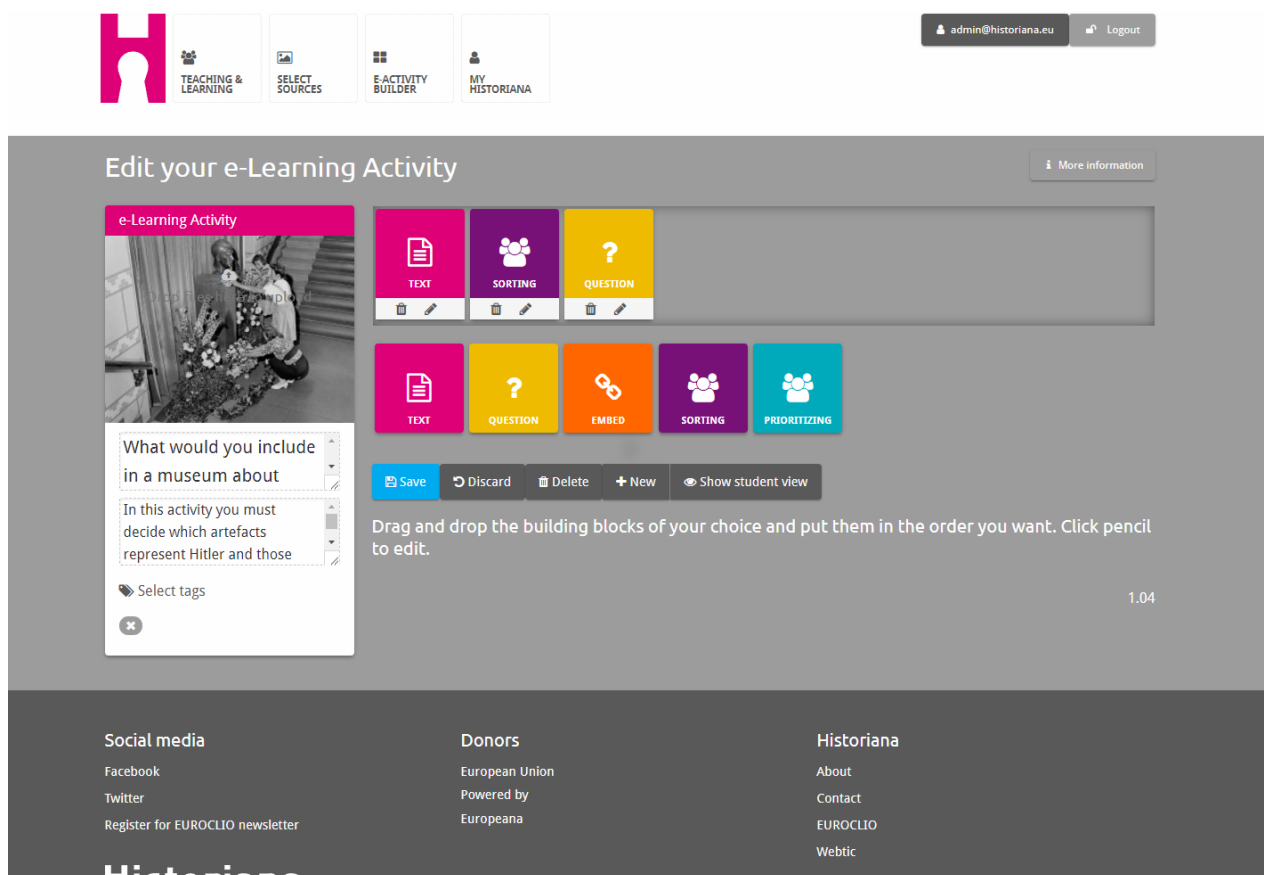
TEACHING & LEARNING
SELECT SOURCES
E-ACTIVITY BUILDER
MY HISTORIANA

admin@historiana.eu
Logout

Edit your e-Learning Activity

More information

e-Learning Activity

Drop files to upload

TEXT
SORTING
QUESTION

TEXT
QUESTION
EMBED
SORTING
PRIORITIZING

What would you include in a museum about

In this activity you must decide which artefacts represent Hitler and those

Save
Discard
Delete
+ New
Show student view

Drag and drop the building blocks of your choice and put them in the order you want. Click pencil to edit.

Select tags

1.04

Social media
Facebook
Twitter
Register for EUROCLIO newsletter

Donors
European Union
Powered by
Europeana

Historiana
About
Contact
EUROCLIO
Webtic

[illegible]